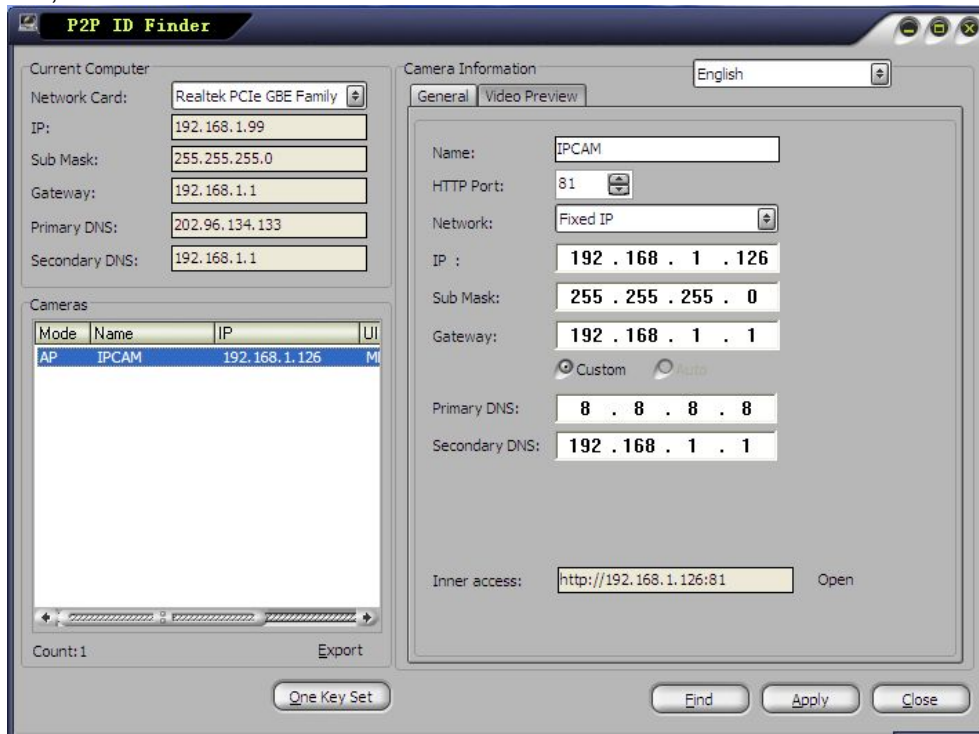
P2P ID Finder

Current Computer
Network Card: Realtek PCIe GBE Family
IP: 192.168.1.99
Sub Mask: 255.255.255.0
Gateway: 192.168.1.1
Primary DNS: 202.96.134.133
Secondary DNS: 192.168.1.1

Cameras

| Mode | Name | IP | UI |
|---|---|---|---|
| AP | IPCAM | 192.168.1.126 | M |

Count: 1
Export

Camera Information
English
General
Video Preview

Name: IPCAM
HTTP Port: 81
Network: Fixed IP
IP : 192 . 168 . 1 . 126
Sub Mask: 255 . 255 . 255 . 0
Gateway: 192 . 168 . 1 . 1
Custom
Auto
Primary DNS: 8 . 8 . 8 . 8
Secondary DNS: 192 . 168 . 1 . 1

Inner access: http://192.168.1.126:81
Open

One Key Set
Find
Apply
Close